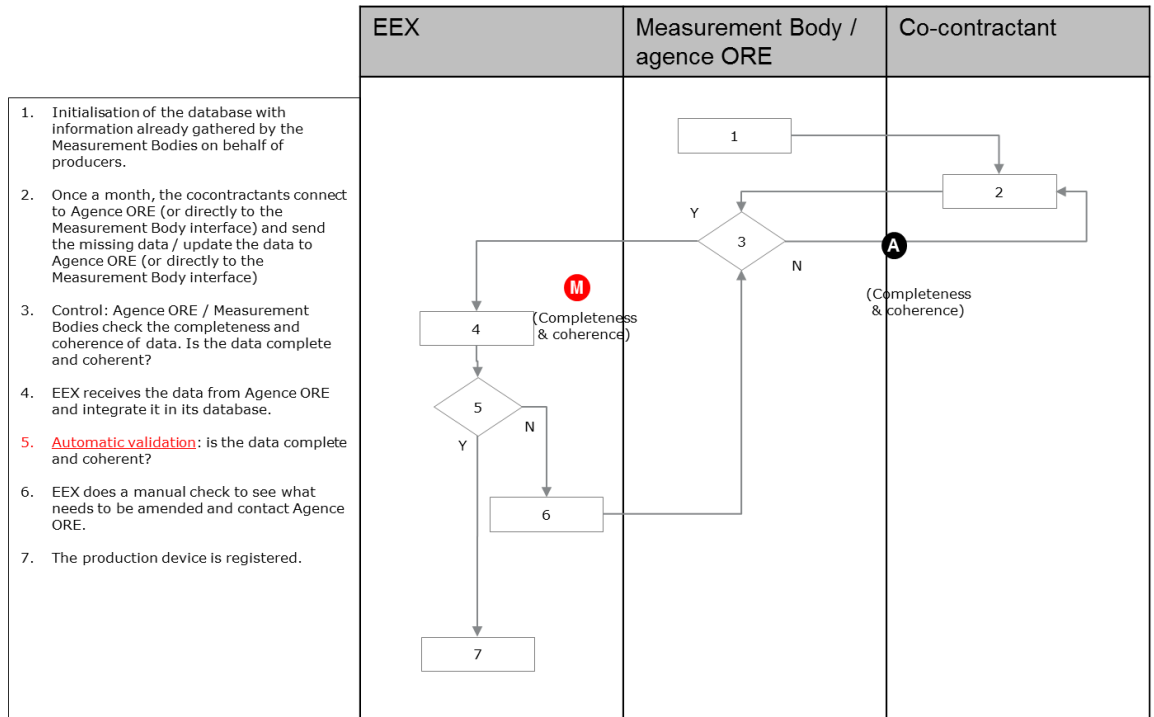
1. Initialisation of the database with information already gathered by the Measurement Bodies on behalf of producers.

2. Once a month, the cocontractants connect to Agence ORE (or directly to the Measurement Body interface) and send the missing data / update the data to Agence ORE (or directly to the Measurement Body interface)

3. Control: Agence ORE / Measurement Bodies check the completeness and coherence of data. Is the data complete and coherent?

4. EEX receives the data from Agence ORE and integrate it in its database.

5. Automatic validation: is the data complete and coherent?

6. EEX does a manual check to see what needs to be amended and contact Agence ORE.

7. The production device is registered.

| EEX | Measurement Body / agence ORE | Co-contractant |
|---|---|---|

1

2

Y

3

A

N

(Completeness & coherence)

M

(Completeness & coherence)

4

5

N

Y

6

7